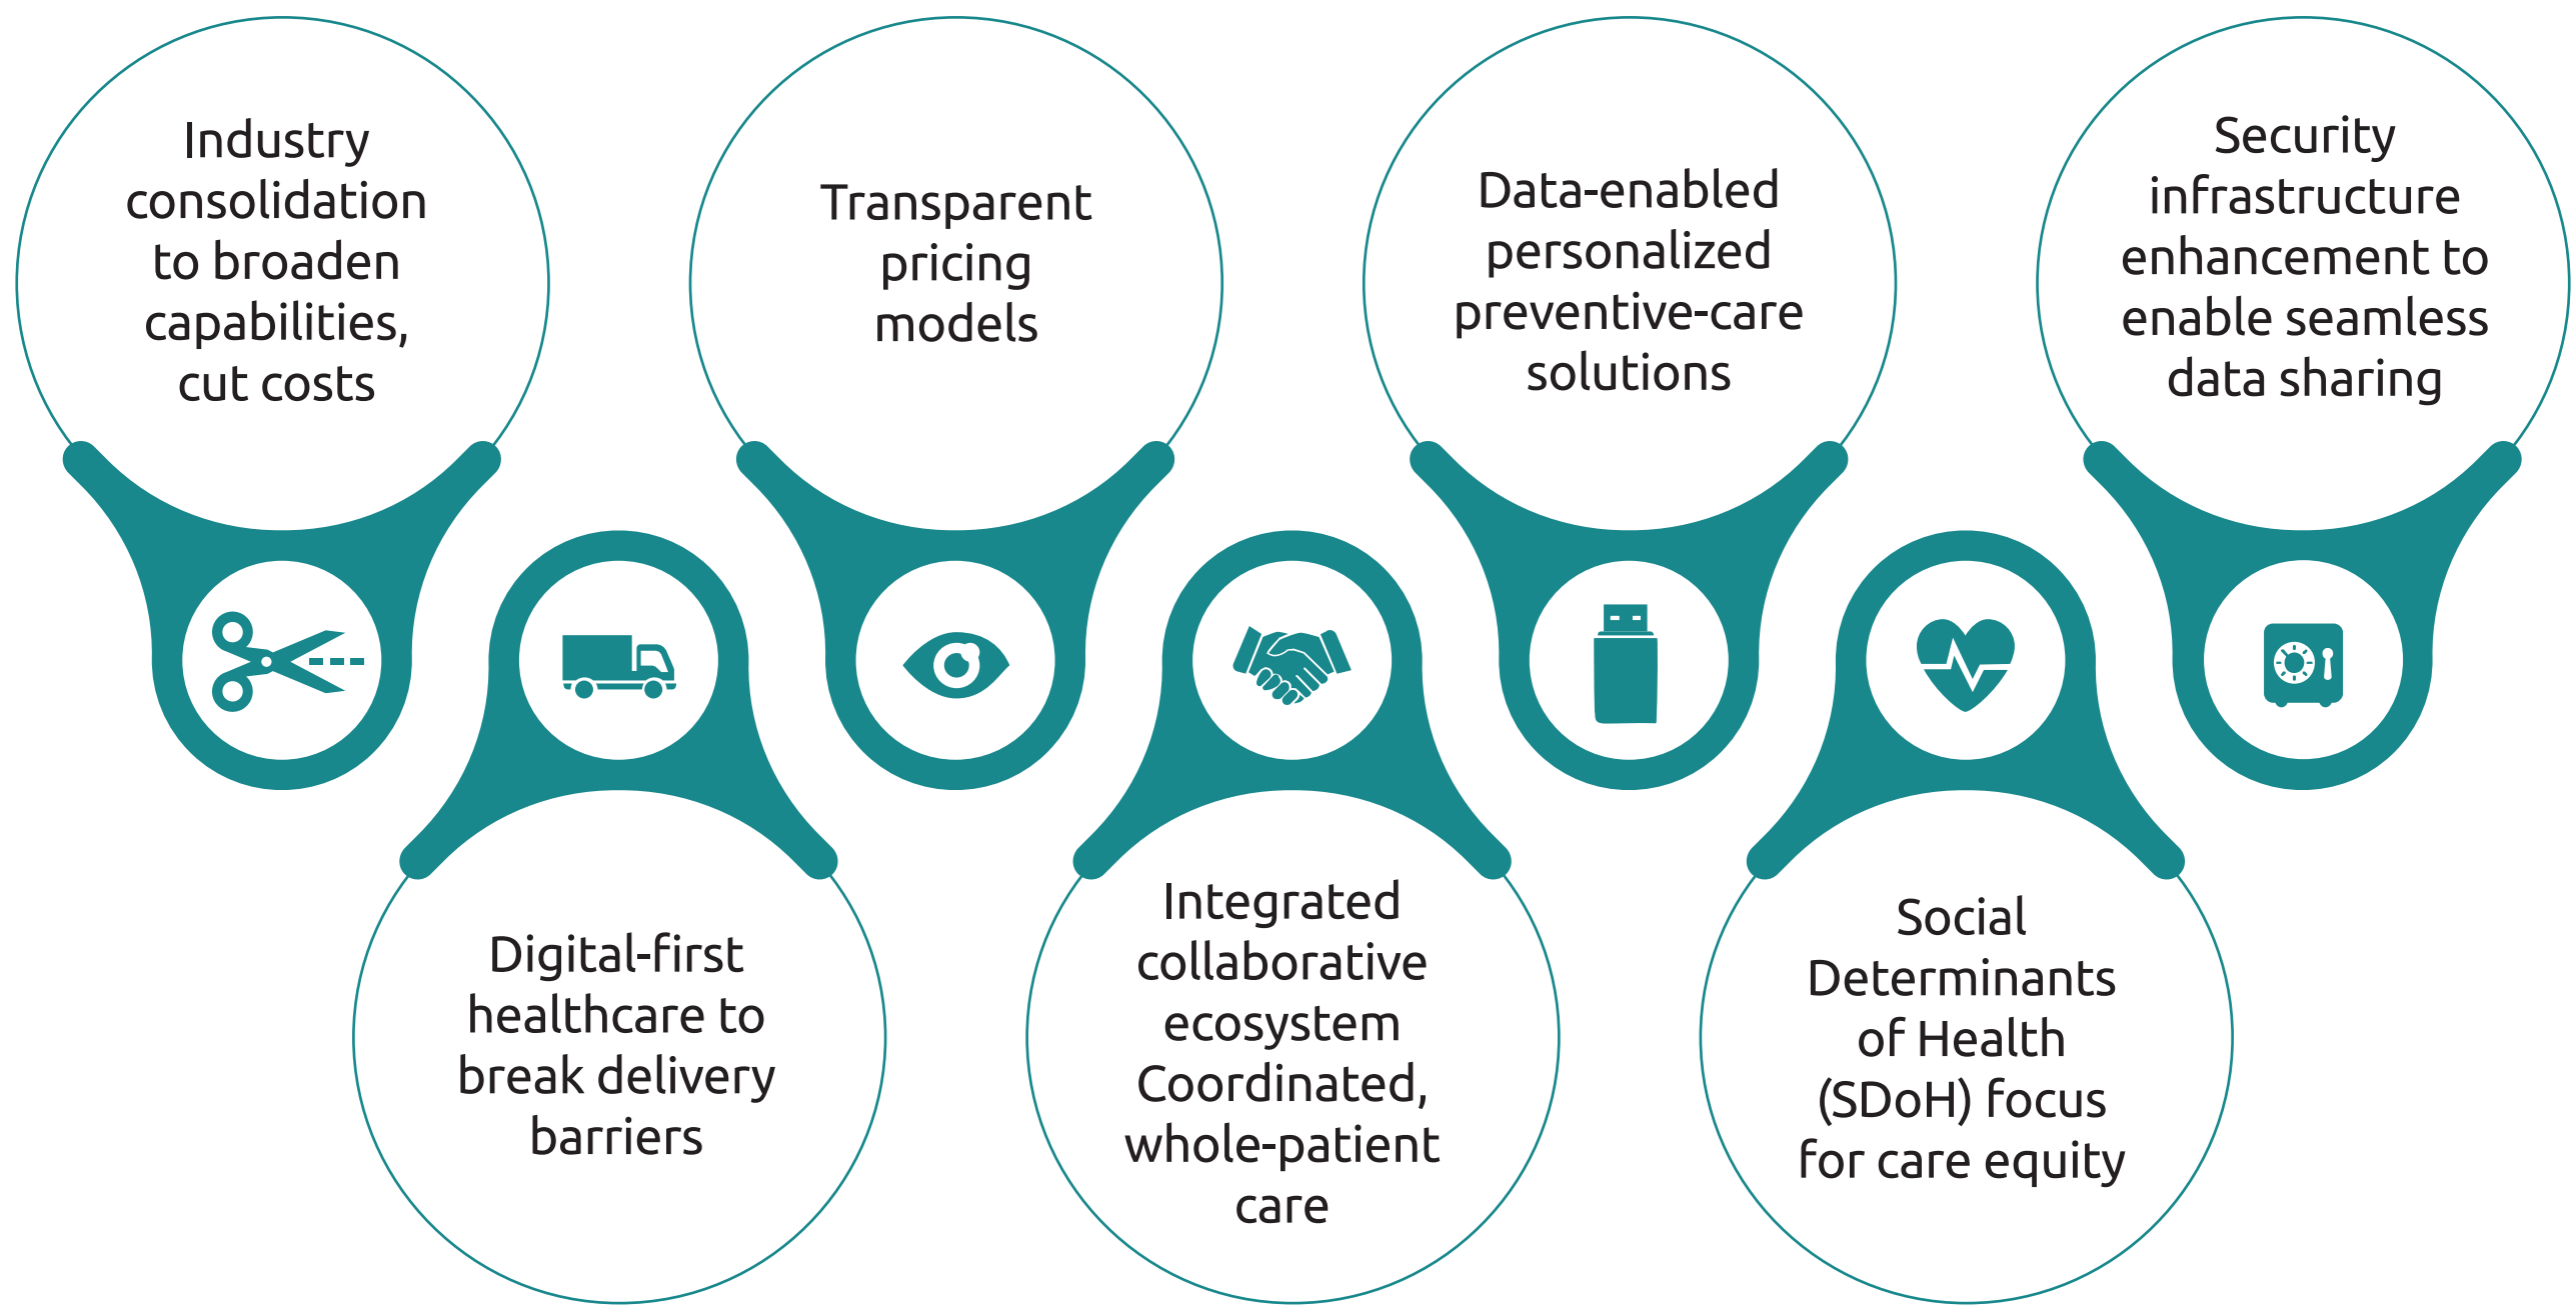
Industry consolidation to broaden capabilities, cut costs

Digital-first healthcare to break delivery barriers

Transparent pricing models

Integrated collaborative ecosystem Coordinated, whole-patient care

Data-enabled personalized preventive-care solutions

Social Determinants of Health (SDoH) focus for care equity

Security infrastructure enhancement to enable seamless data sharing